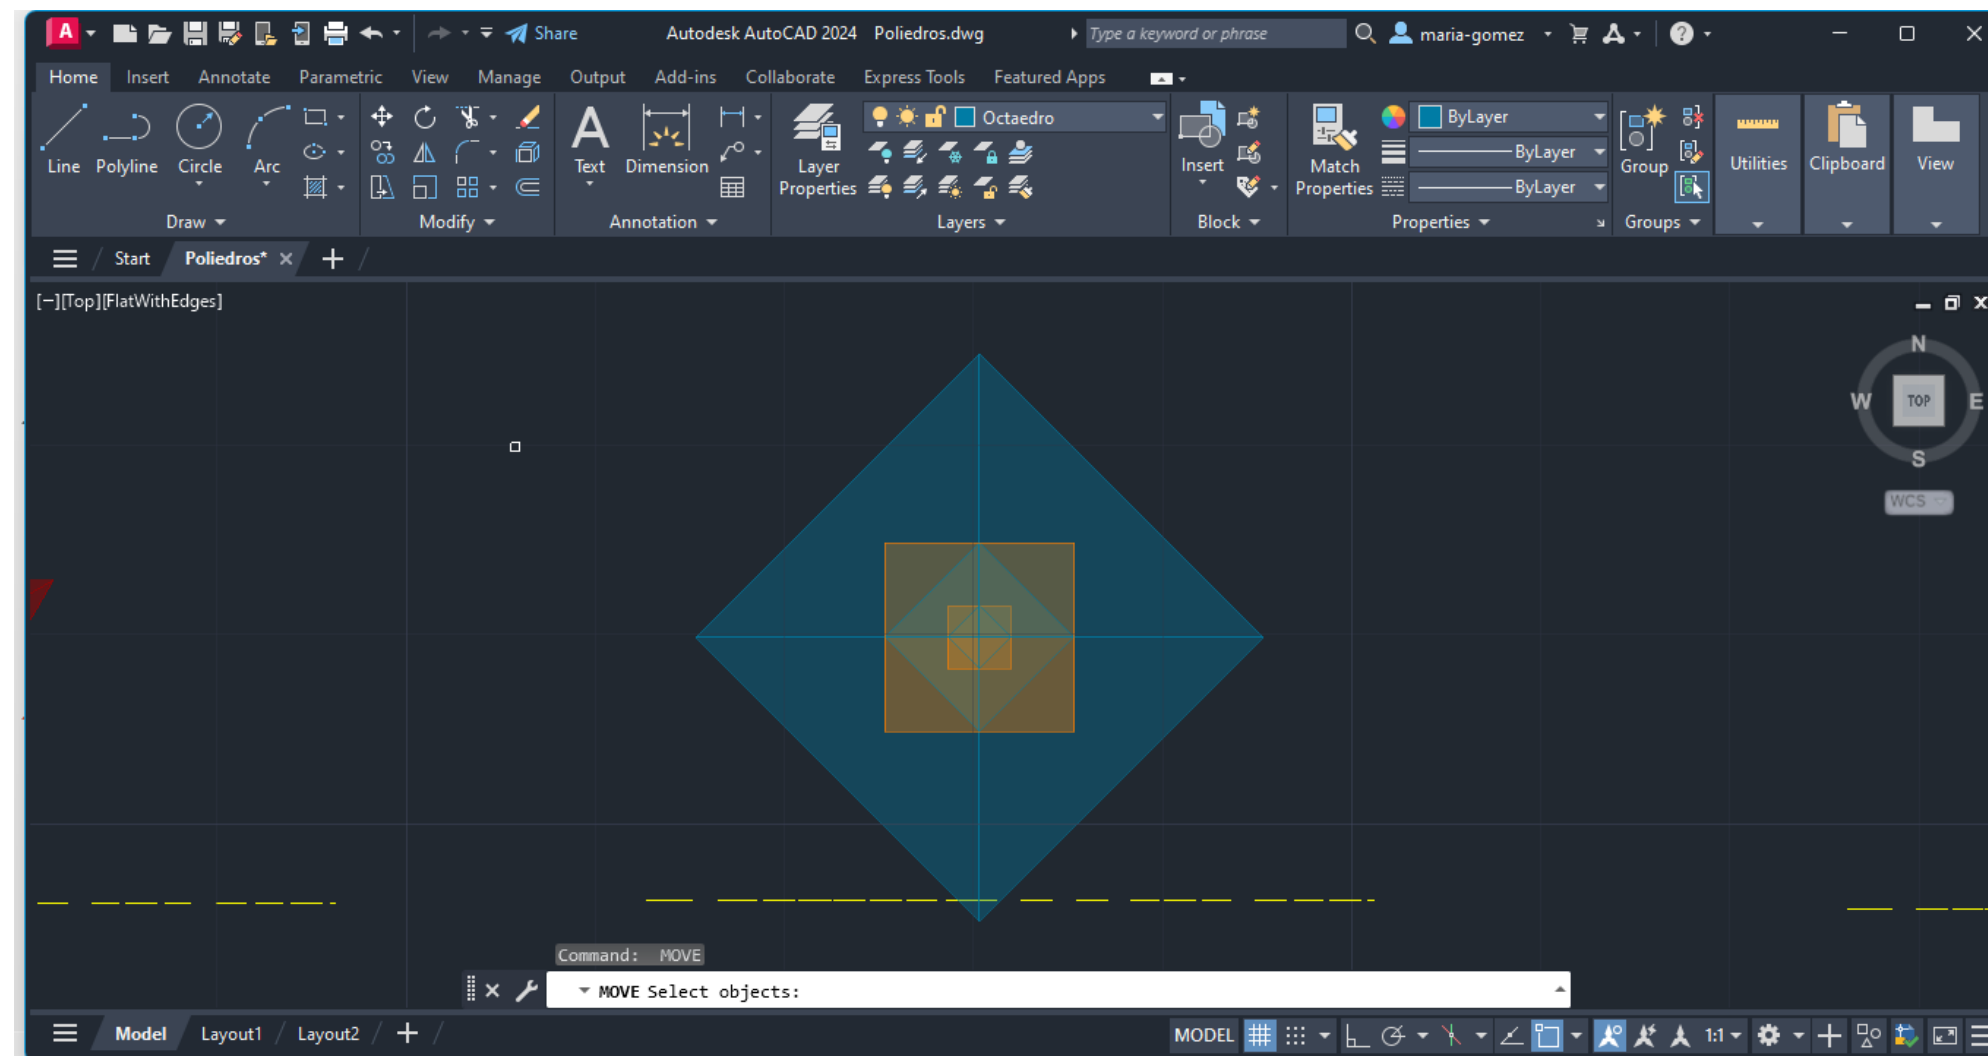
Share
Autodesk AutoCAD 2024 Poliedros.dwg
Type a keyword or phrase
maria-gomez

Home Insert Annotate Parametric View Manage Output Add-ins Collaborate Express Tools Featured Apps

Line Polyline Circle Arc
Draw
Modify
Text Dimension
Annotation
Layer Properties
Octaedro
Layers
Insert
Block
Match Properties
ByLayer
ByLayer
ByLayer
Properties
Group
Groups
Utilities
Clipboard
View

Start Poliedros*

[−][Top][FlatWithEdges]

N
W TOP E
S
WCS

Command: MOVE
MOVE Select objects:

Model Layout1 Layout2
MODEL 1:1